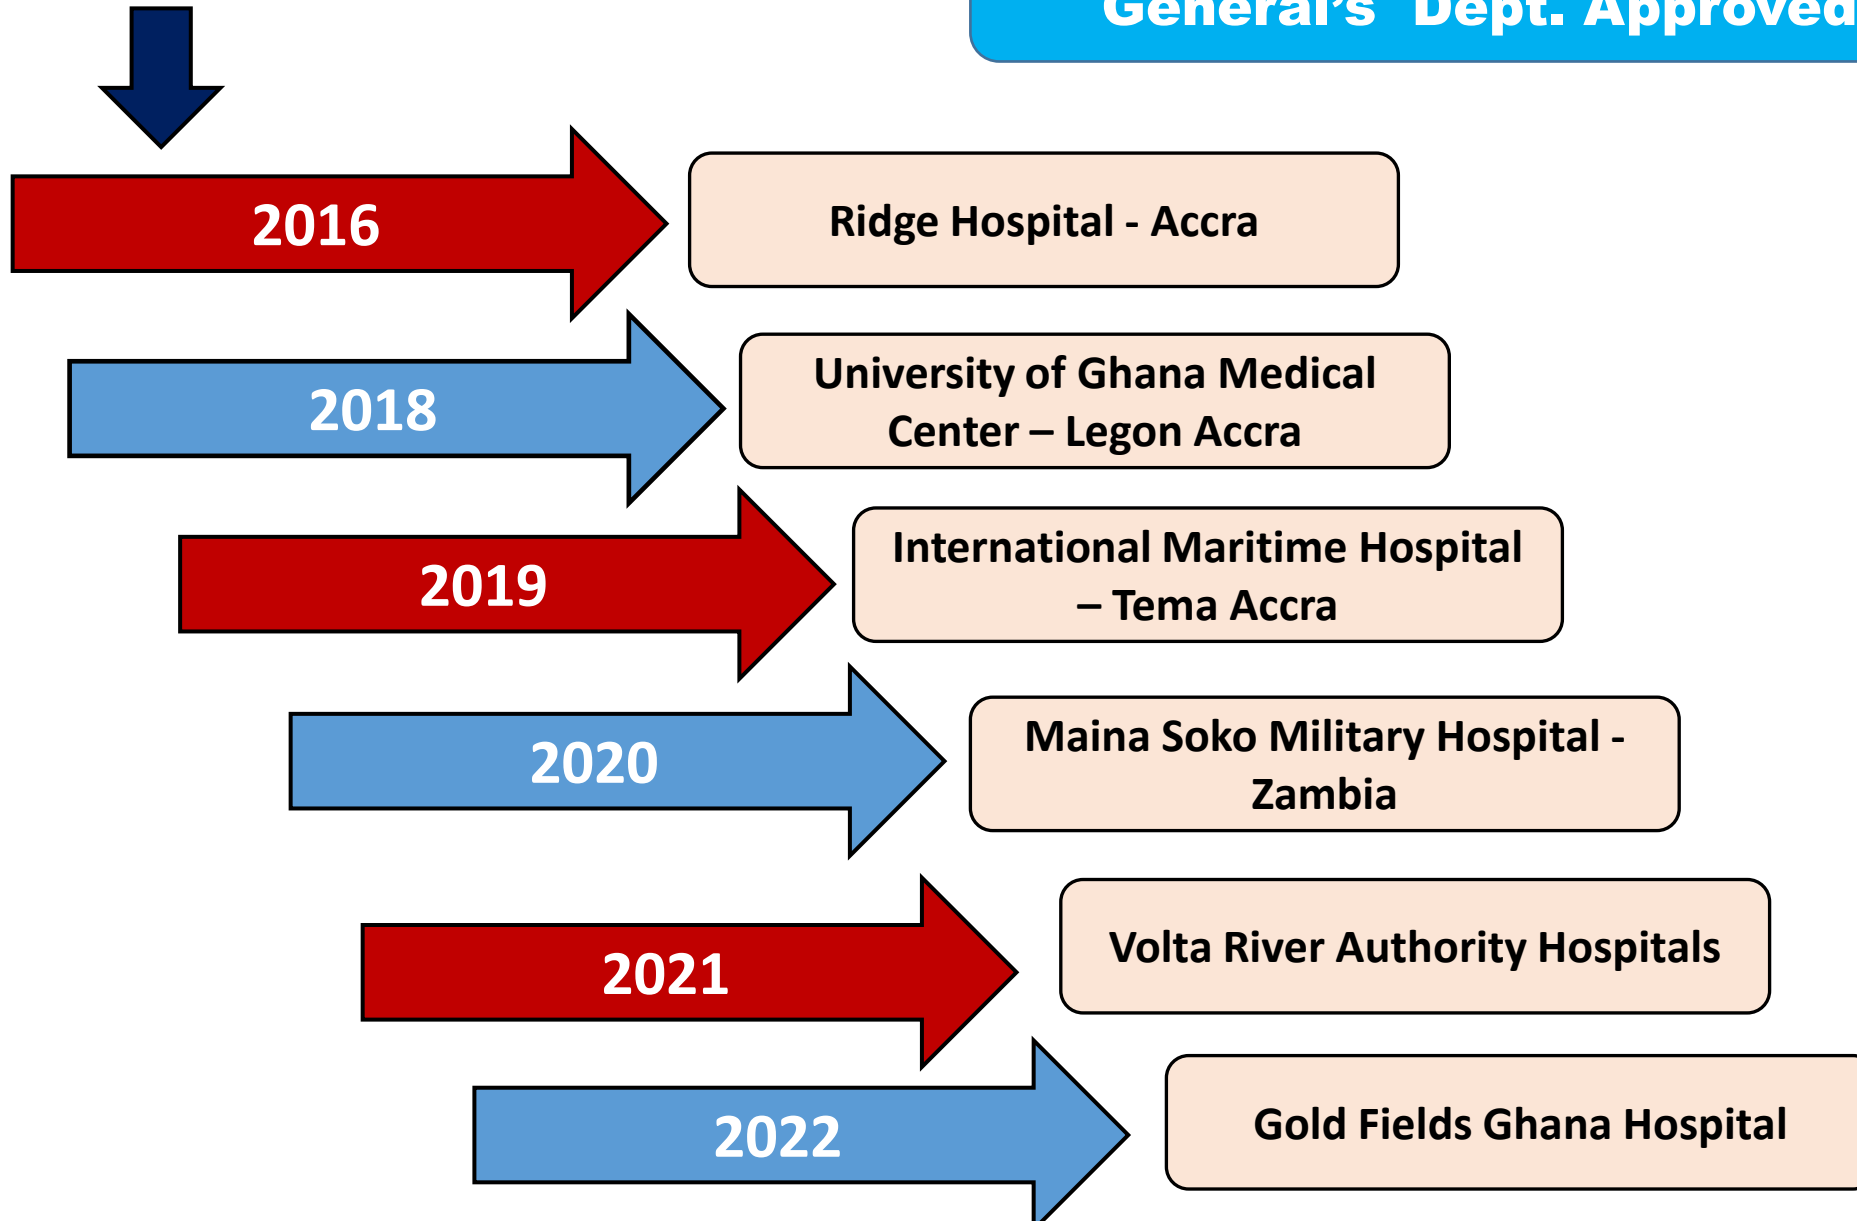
General's Dept. Approved

2016

Ridge Hospital - Accra

2018

University of Ghana Medical Center – Legon Accra

2019

International Maritime Hospital – Tema Accra

2020

Maina Soko Military Hospital - Zambia

2021

Volta River Authority Hospitals

2022

Gold Fields Ghana Hospital